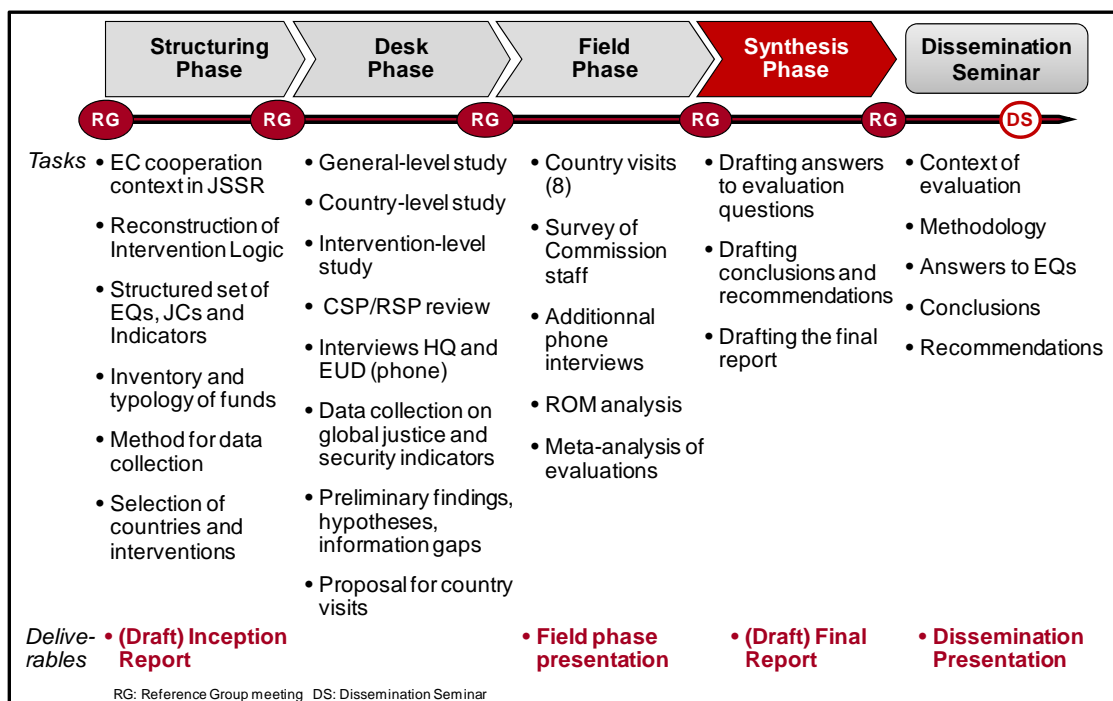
| | Structuring Phase | Desk Phase | Field Phase | Synthesis Phase | Dissemination Seminar |
|---|---|---|---|---|---|
| | RG | RG | RG | RG RG | DS |
| Tasks | • EC cooperation context in JSSR<br>• Reconstruction of Intervention Logic<br>• Structured set of EQs, JCs and Indicators<br>• Inventory and typology of funds<br>• Method for data collection<br>• Selection of countries and interventions | • General-level study<br>• Country-level study<br>• Intervention-level study<br>• CSP/RSP review<br>• Interviews HQ and EUD (phone)<br>• Data collection on global justice and security indicators<br>• Preliminary findings, hypotheses, information gaps<br>• Proposal for country visits | • Country visits (8)<br>• Survey of Commission staff<br>• Additionnal phone interviews<br>• ROM analysis<br>• Meta-analysis of evaluations | • Drafting answers to evaluation questions<br>• Drafting conclusions and recommendations<br>• Drafting the final report | • Context of evaluation<br>• Methodology<br>• Answers to EQs<br>• Conclusions<br>• Recommendations |
| Deliverables | • (Draft) Inception Report | | • Field phase presentation | • (Draft) Final Report | • Dissemination Presentation |

RG: Reference Group meeting DS: Dissemination Seminar